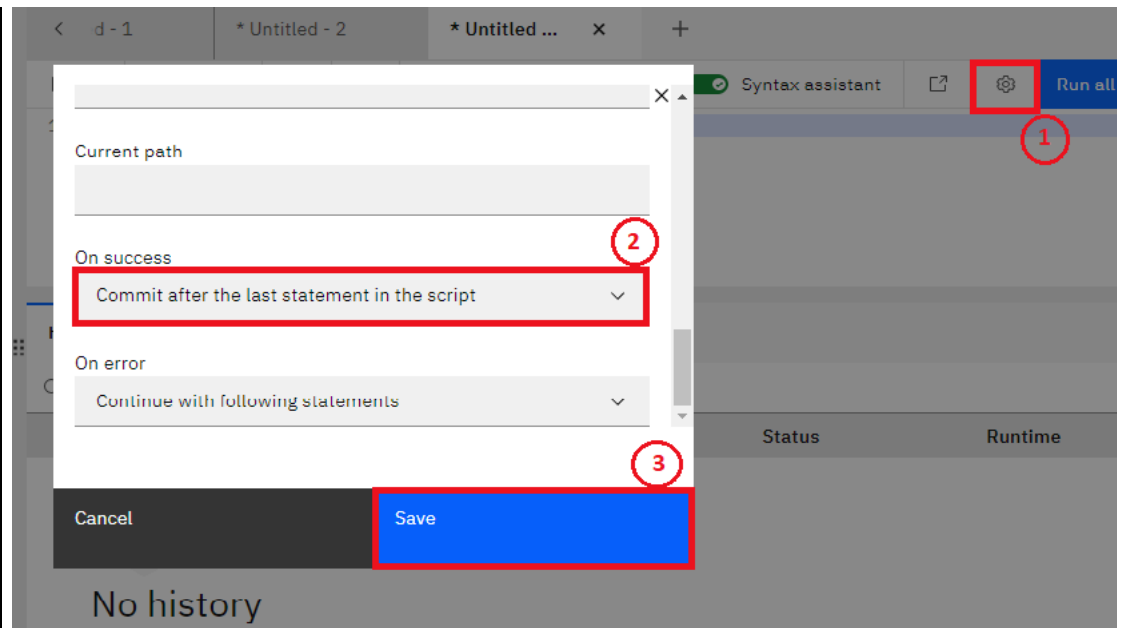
d - 1
* Untitled - 2
* Untitled ...
+
Syntax assistant
Run all
1
Current path
2
On success
Commit after the last statement in the script
On error
Continue with following statements
Status
Runtime
3
Cancel
Save
No history